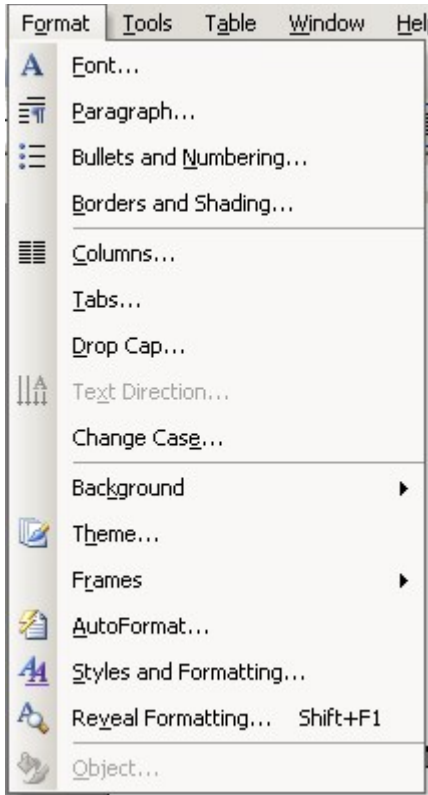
Format Tools Table Window Hel

Font...
Paragraph...
Bullets and Numbering...
Borders and Shading...
Columns...
Tabs...
Drop Cap...
Text Direction...
Change Case...
Background
Theme...
Frames
AutoFormat...
Styles and Formatting...
Reveal Formatting... Shift+F1
Object...